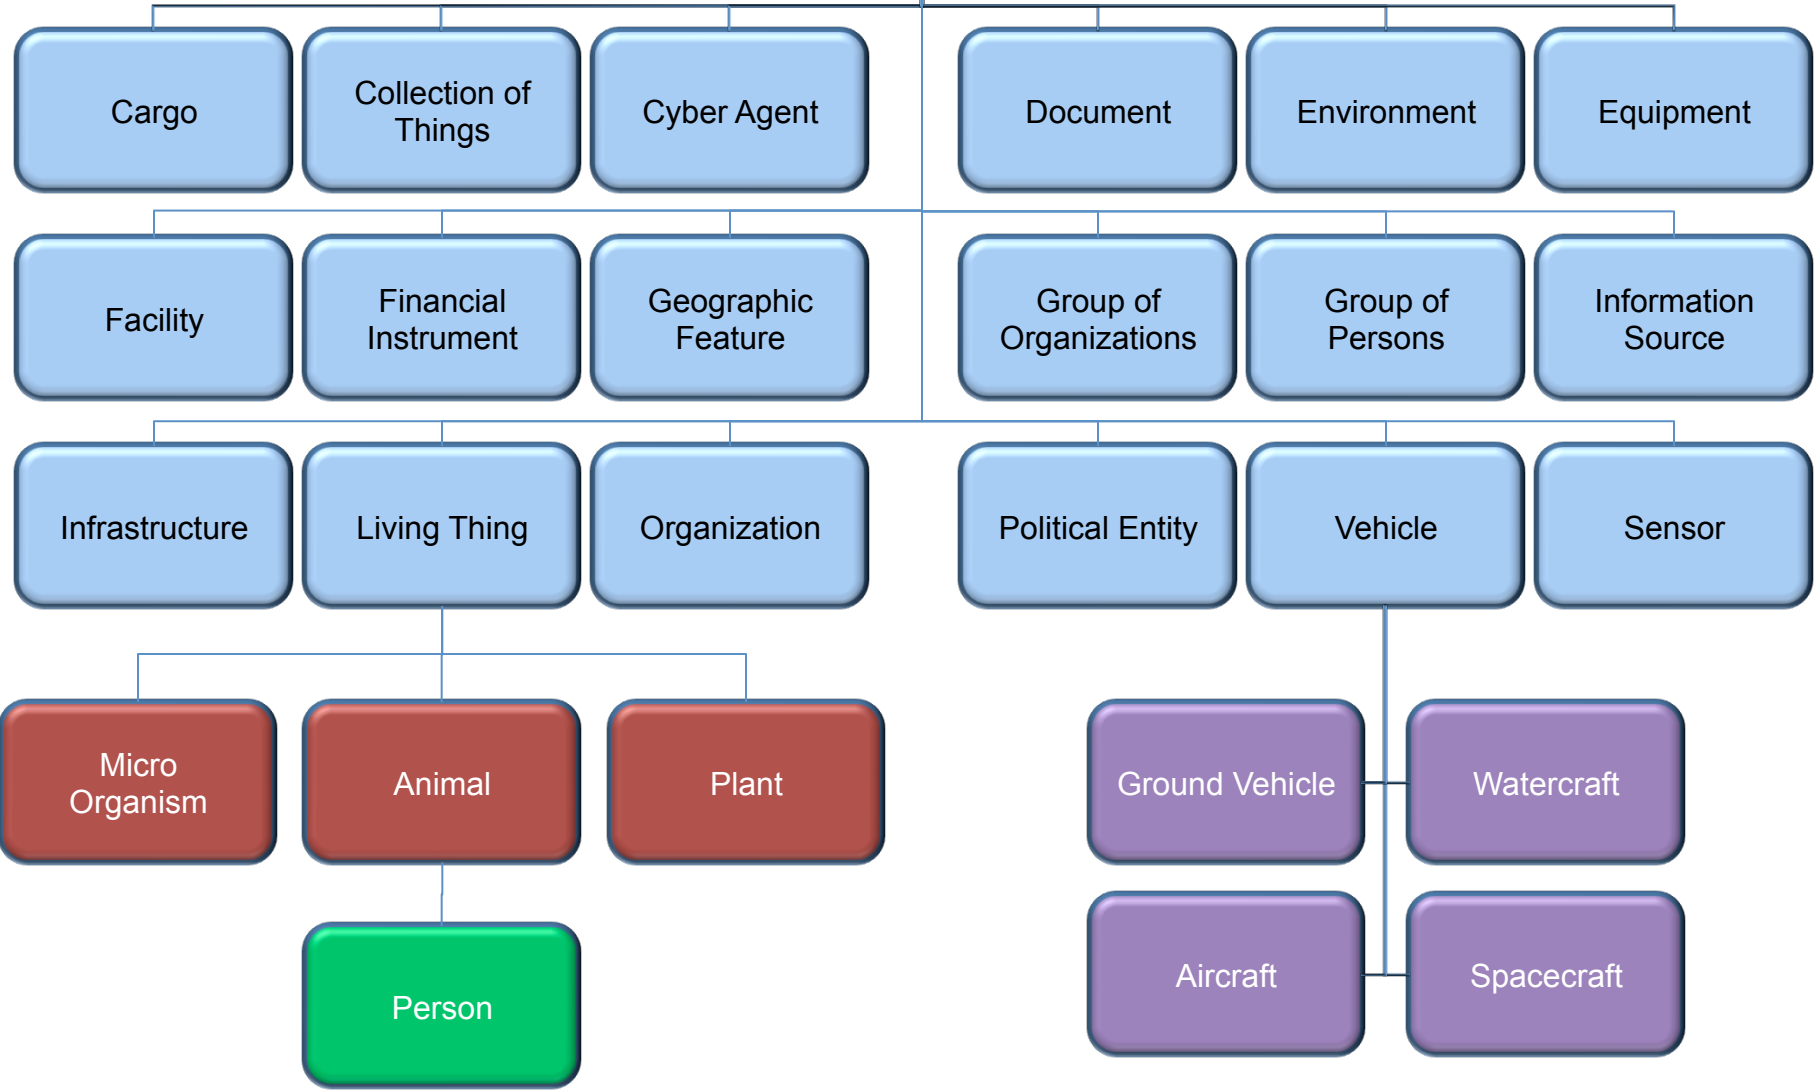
Cargo

Collection of Things

Cyber Agent

Document

Environment

Equipment

Facility

Financial Instrument

Geographic Feature

Group of Organizations

Group of Persons

Information Source

Infrastructure

Living Thing

Organization

Political Entity

Vehicle

Sensor

Micro Organism

Animal

Plant

Person

Ground Vehicle

Watercraft

Aircraft

Spacecraft